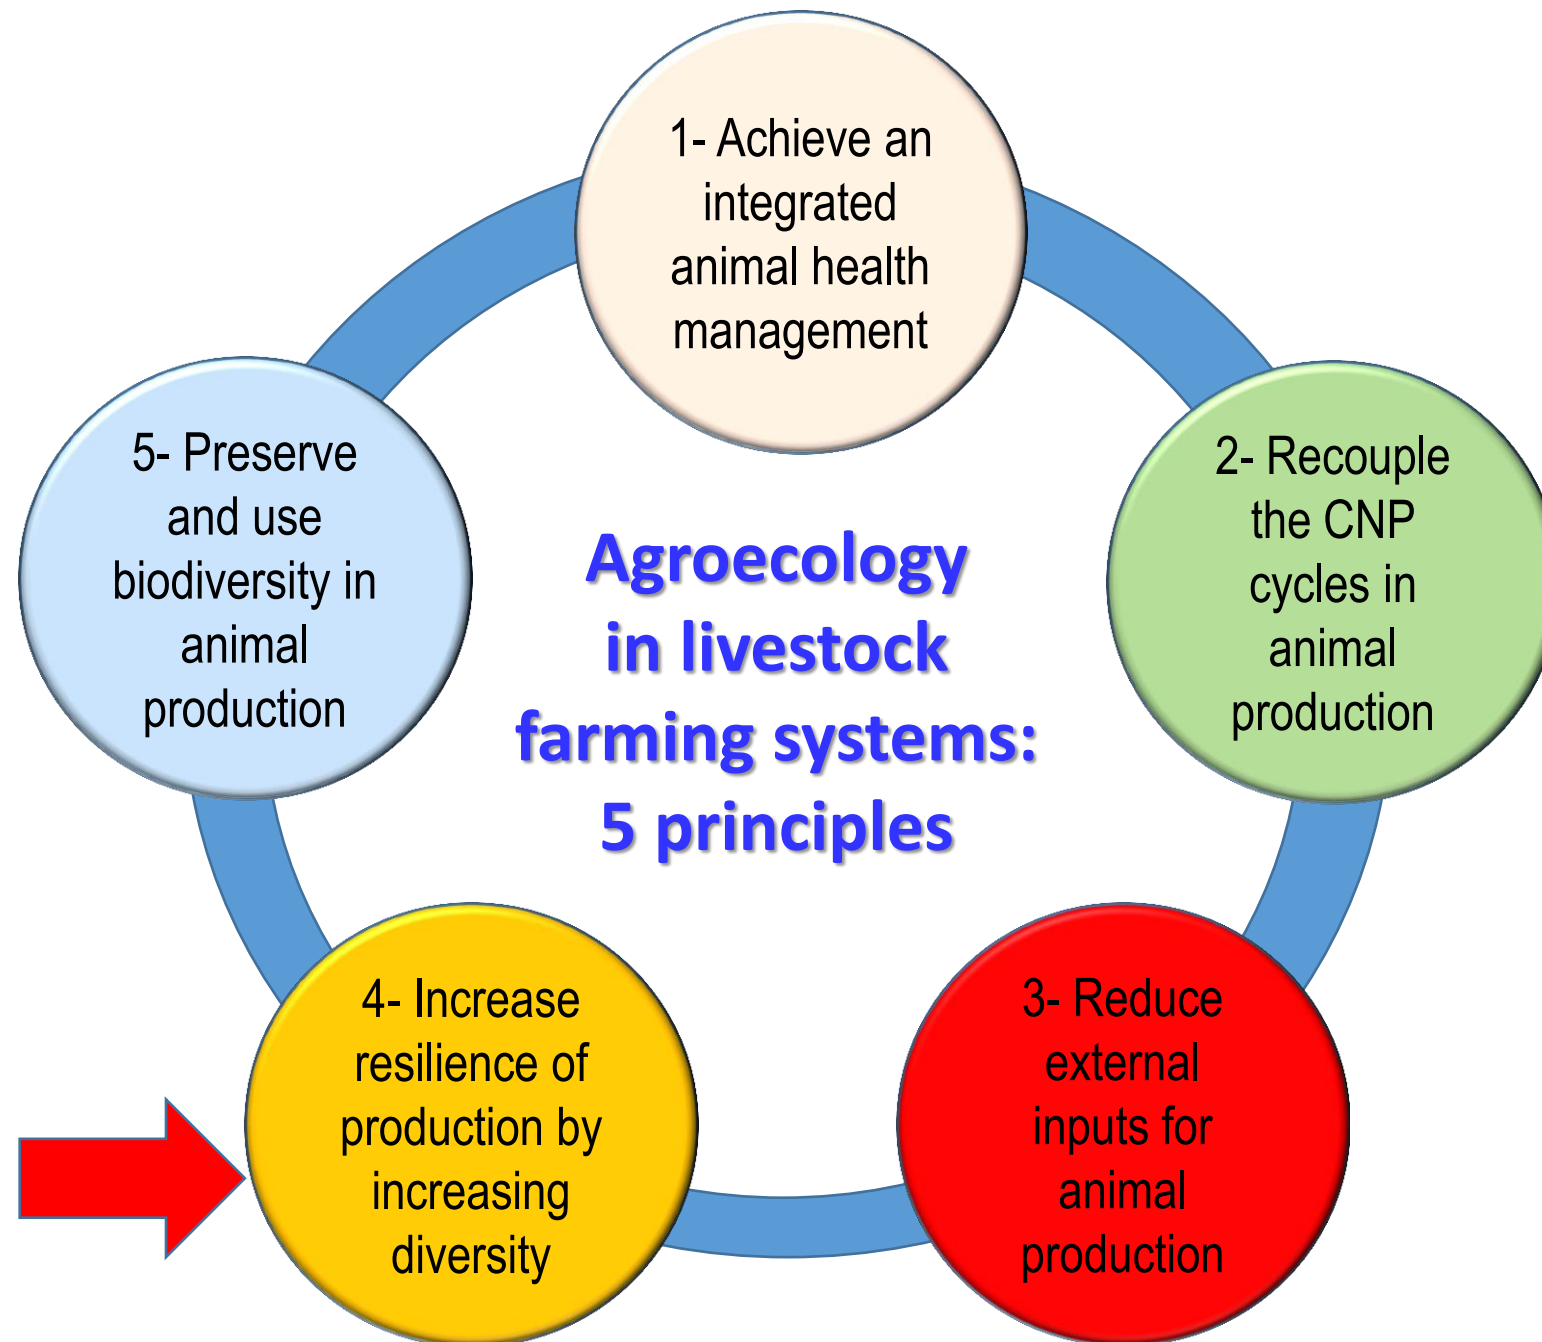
1- Achieve an integrated animal health management

2- Recouple the CNP cycles in animal production

Agroecology in livestock farming systems: 5 principles

5- Preserve and use biodiversity in animal production

4- Increase resilience of production by increasing diversity

3- Reduce external inputs for animal production